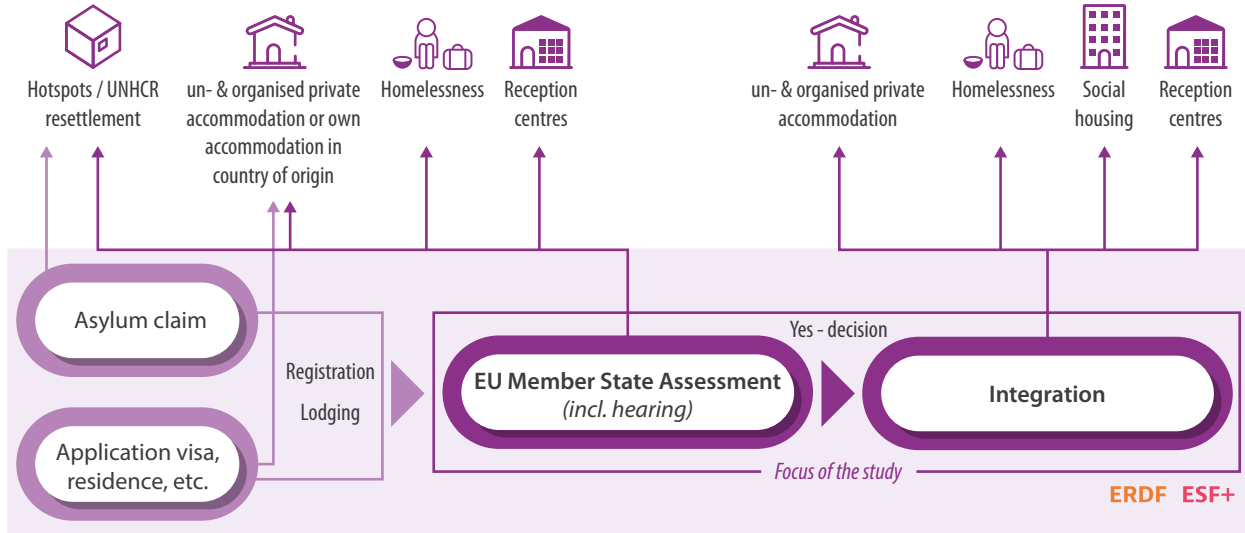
Hotspots / UNHCR resettlement

un- & organised private accommodation or own accommodation in country of origin

Homelessness

Reception centres

un- & organised private accommodation

Homelessness

Social housing

Reception centres

Asylum claim

Application visa, residence, etc.

Registration

Lodging

Yes - decision

EU Member State Assessment
(incl. hearing)

Integration

Focus of the study

ERDF ESF+